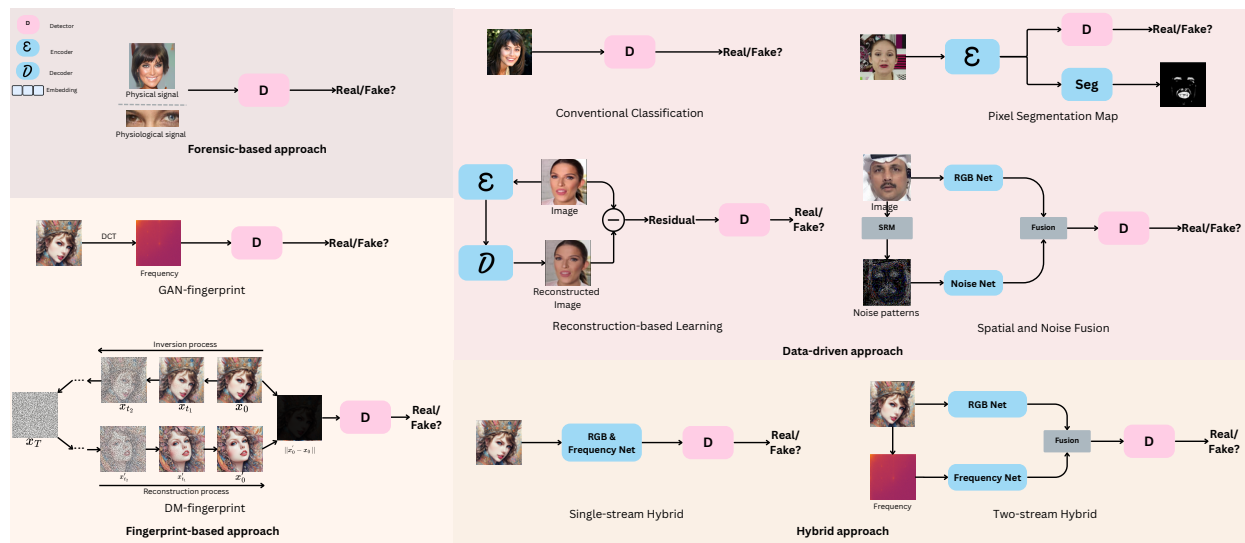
D Detector
$\mathcal{E}$ Encoder
$\mathcal{D}$ Decoder
Embedding

Physical signal
Physiological signal
D
Real/Fake?
Forensic-based approach

DCT
Frequency
D
Real/Fake?
GAN-fingerprint

Inversion process
$x_{t_2}$ $x_{t_1}$ $x_0$
$x_T$
$x'_{t_2}$ $x'_{t_1}$ $x'_0$
$||x_0 - x_t||$
D
Real/Fake?
Reconstruction process
DM-fingerprint
Fingerprint-based approach

D
Real/Fake?
Conventional Classification

$\mathcal{E}$
D
Real/Fake?
Seg
Pixel Segmentation Map

$\mathcal{E}$
Image
$\mathcal{D}$
Reconstructed Image
Residual
D
Real/Fake?
Reconstruction-based Learning

Image
RGB Net
SRM
Noise patterns
Noise Net
Fusion
D
Real/Fake?
Spatial and Noise Fusion

Data-driven approach

RGB & Frequency Net
D
Real/Fake?
Single-stream Hybrid

RGB Net
Frequency
Frequency Net
Fusion
D
Real/Fake?
Two-stream Hybrid

Hybrid approach